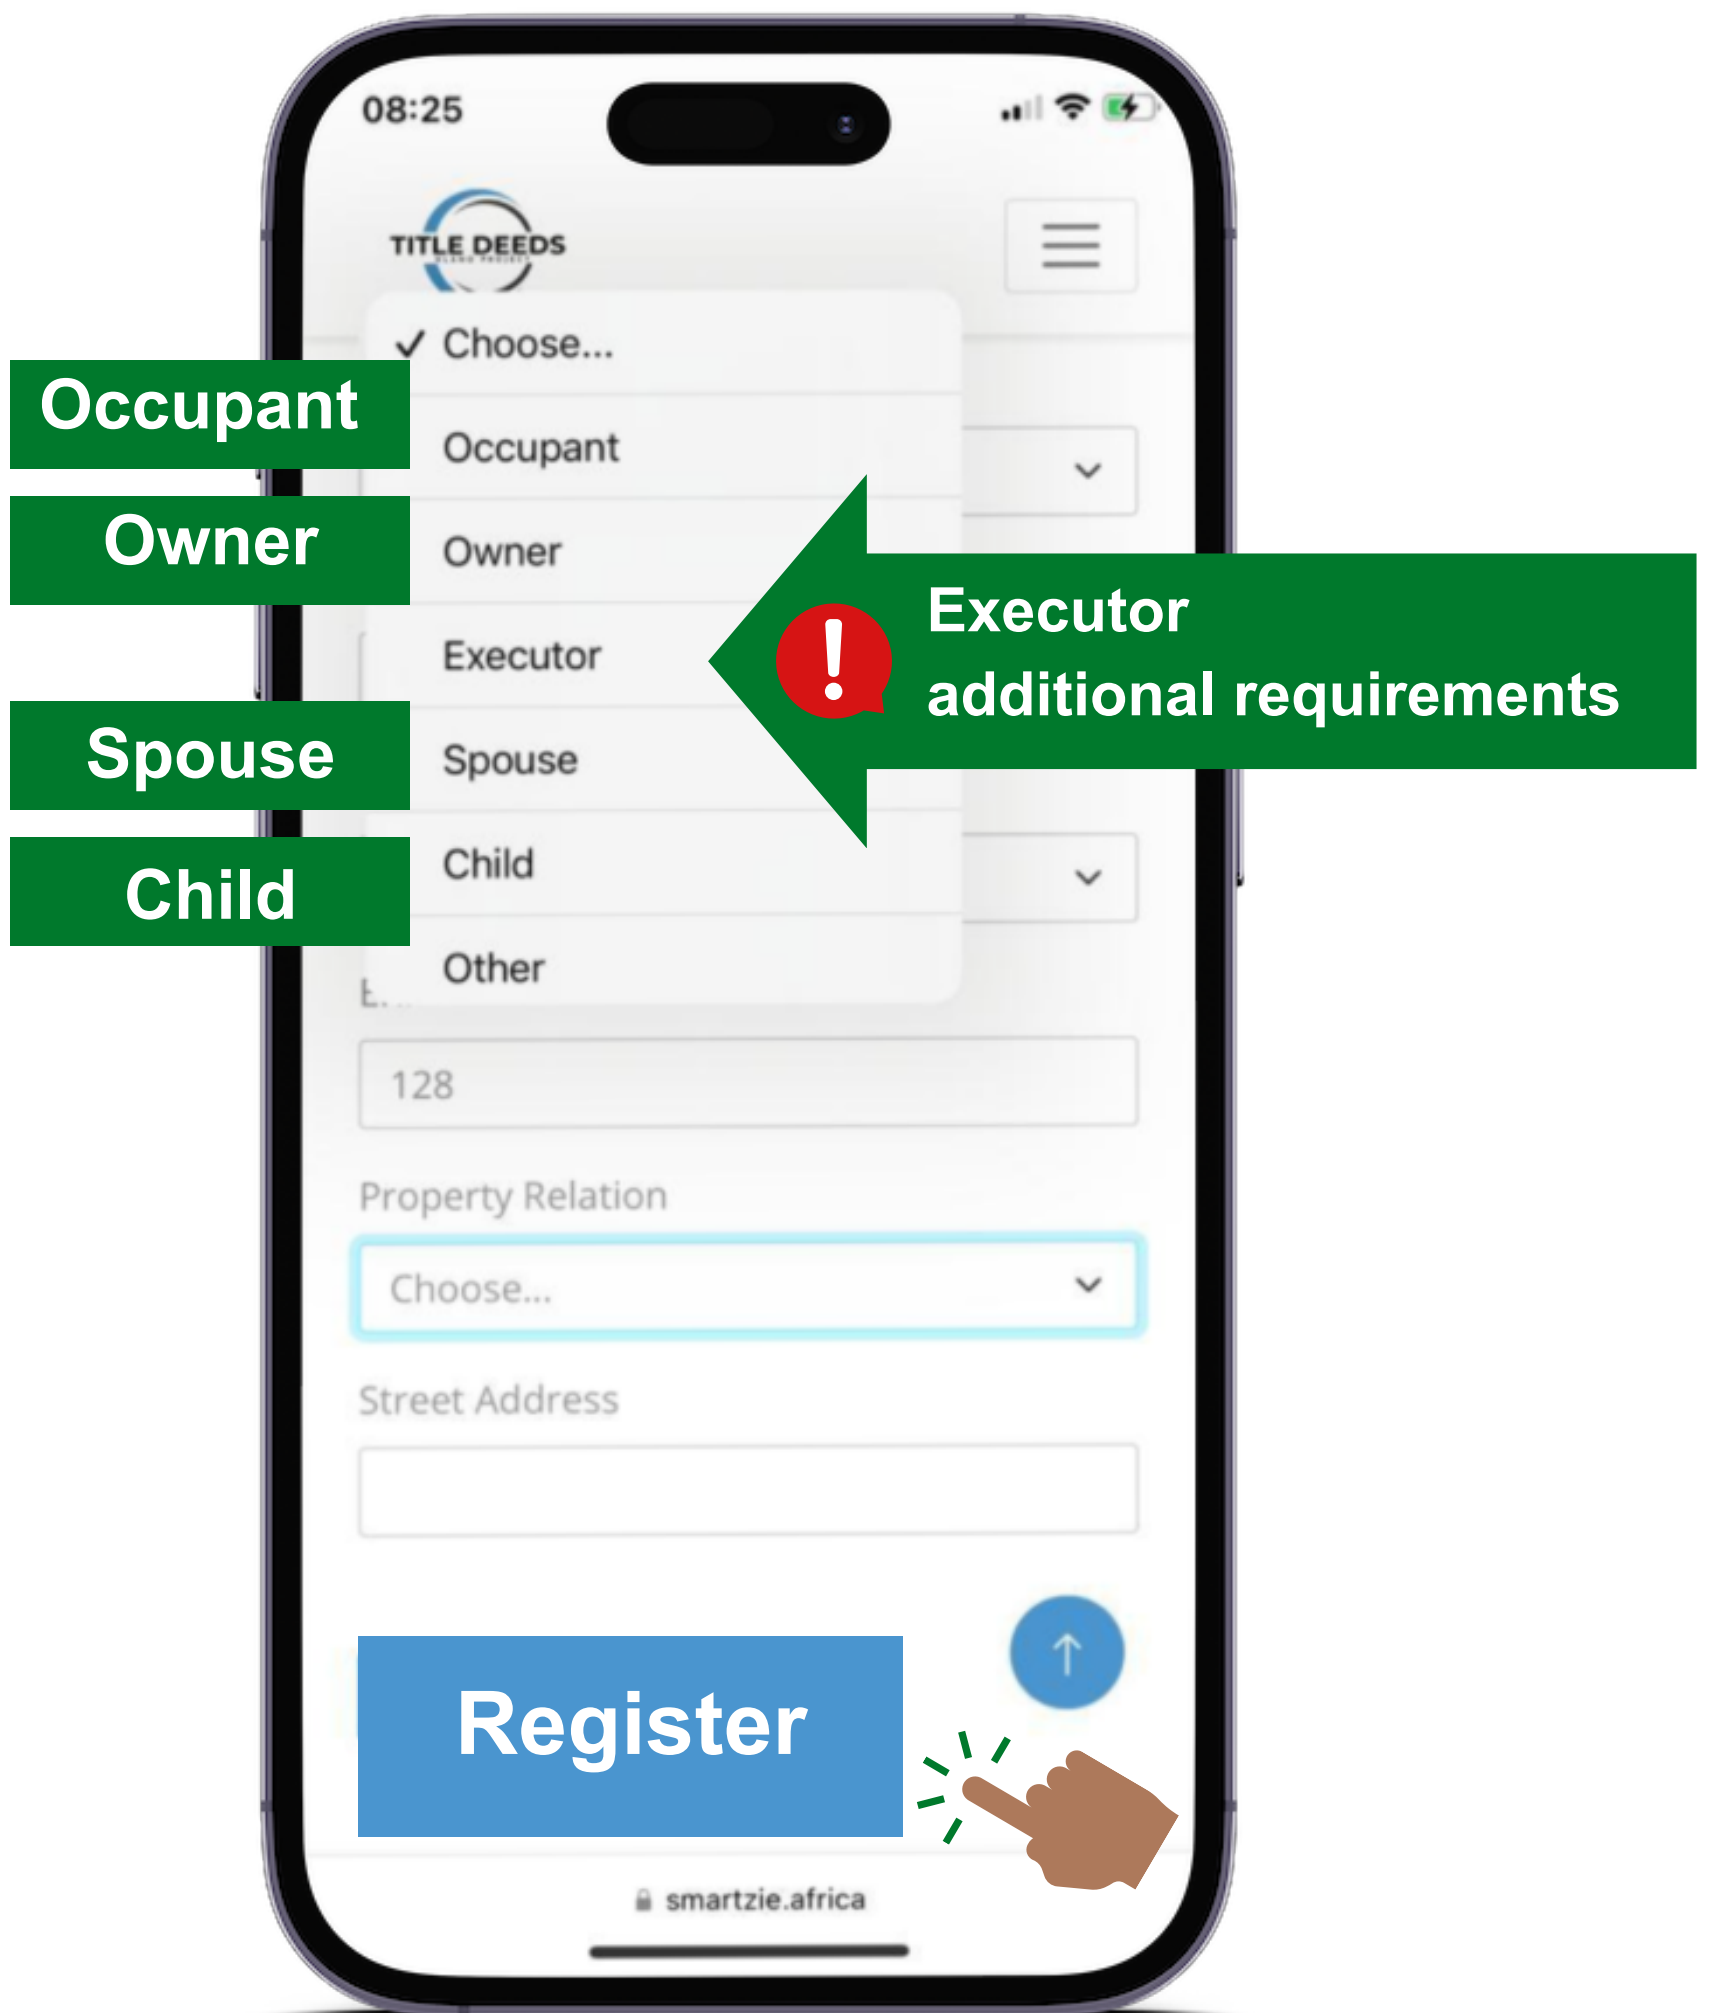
08:25

TITLE DEEDS

✓ Choose...

Occupant

Occupant

Owner

Owner

Executor

Executor
additional requirements

Spouse

Spouse

Child

Child

Other

E...

128

Property Relation

Choose...

Street Address

Register

smartzie.africa